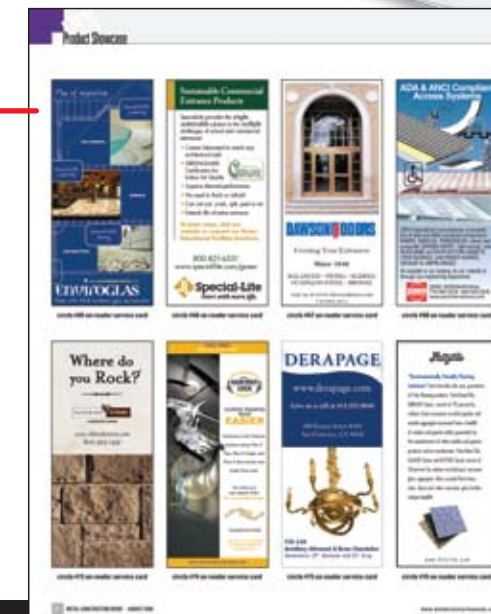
Product Showcase

Plan of inspiration

ENVIROGLAS

circle 408 on reader service card

Sustainable Commercial Entrance Products

800-821-6531
www.special-lite.com/green

Special-Lite

circle 406 on reader service card

DAWSON DOORS

Framing Your Entrance

circle 407 on reader service card

ADA & ANCI Compliant Access Systems

circle 409 on reader service card

Where do you Rock?

circle 410 on reader service card

EASIER

circle 411 on reader service card

DERAPAGE

www.derapage.com

circle 412 on reader service card

Fulgida

circle 413 on reader service card

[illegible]